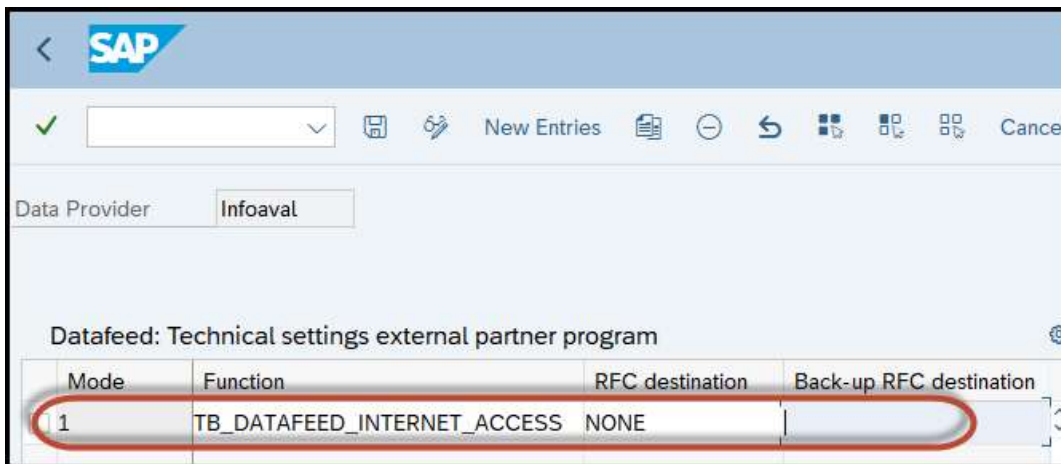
SAP

New Entries

Cance

Data Provider Infoaval

Datafeed: Technical settings external partner program

| Mode | Function | RFC destination | Back-up RFC destination |
|---|---|---|---|
| 1 | TB_DATAFEED_INTERNET_ACCESS | NONE | |